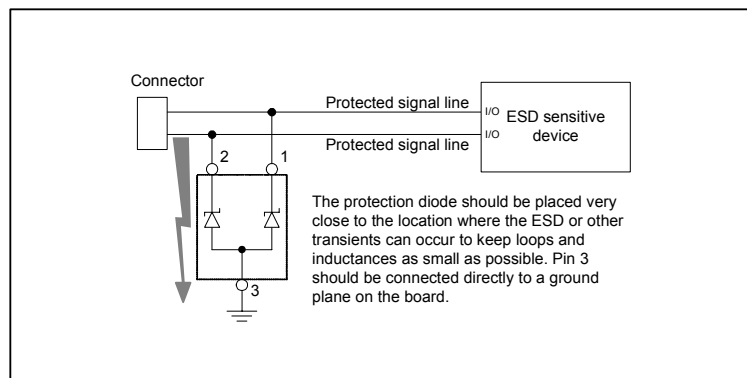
Connector

Protected signal line

Protected signal line

I/O

I/O

ESD sensitive device

2

1

3

The protection diode should be placed very close to the location where the ESD or other transients can occur to keep loops and inductances as small as possible. Pin 3 should be connected directly to a ground plane on the board.